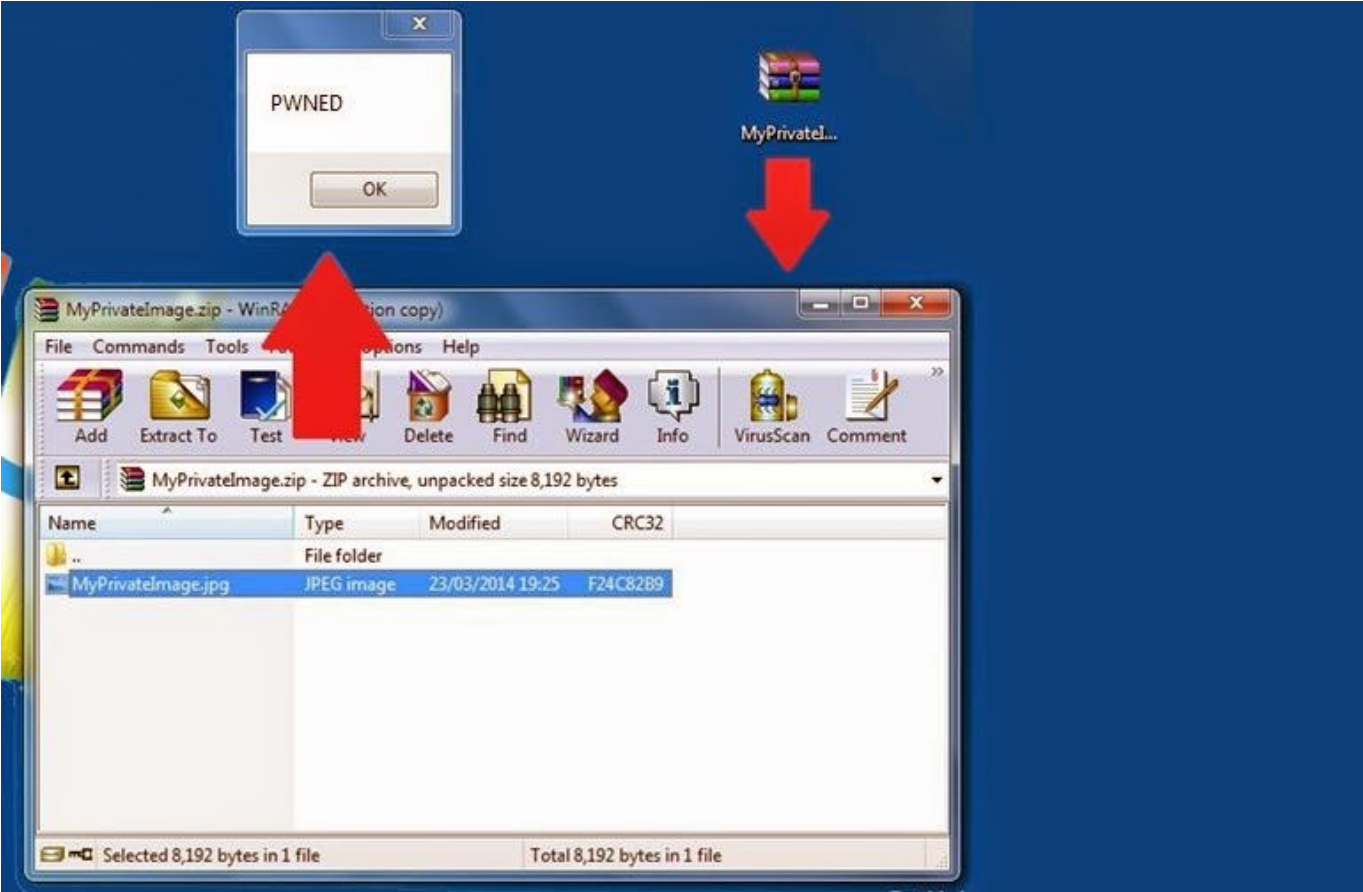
PWNED

OK

MyPrivateI...

MyPrivateImage.zip - WinR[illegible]tion copy)

File Commands Tools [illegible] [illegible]ptions Help

Add Extract To Test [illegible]iew Delete Find Wizard Info VirusScan Comment

MyPrivateImage.zip - ZIP archive, unpacked size 8,192 bytes

| Name | Type | Modified | CRC32 |
|---|---|---|---|
| .. | File folder | | |
| MyPrivateImage.jpg | JPEG image | 23/03/2014 19:25 | F24C82B9 |

Selected 8,192 bytes in 1 file

Total 8,192 bytes in 1 file